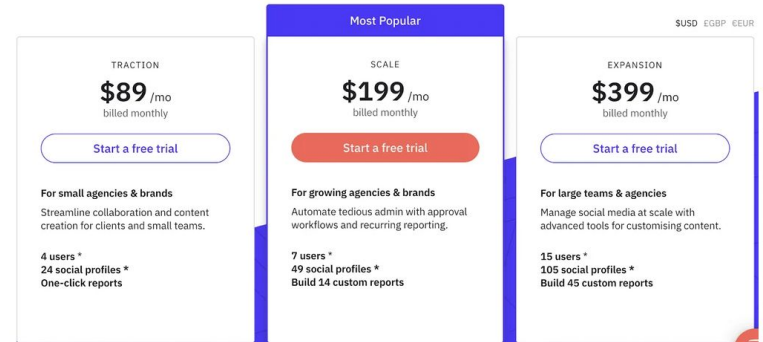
$USD £GBP €EUR

TRACTION
$89 /mo
billed monthly
Start a free trial
For small agencies & brands
Streamline collaboration and content creation for clients and small teams.
4 users *
24 social profiles *
One-click reports

Most Popular
SCALE
$199 /mo
billed monthly
Start a free trial
For growing agencies & brands
Automate tedious admin with approval workflows and recurring reporting.
7 users *
49 social profiles *
Build 14 custom reports

EXPANSION
$399 /mo
billed monthly
Start a free trial
For large teams & agencies
Manage social media at scale with advanced tools for customising content.
15 users *
105 social profiles *
Build 45 custom reports